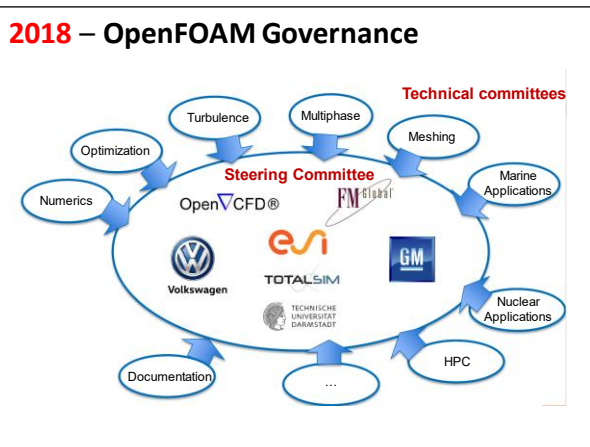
2018 – OpenFOAM Governance

Technical committees

Turbulence

Multiphase

Optimization

Meshing

Numerics

Marine Applications

Steering Committee

Open$\nabla$CFD®

FM Global

esi

Volkswagen

TOTALSIM

GM

TECHNISCHE UNIVERSITÄT DARMSTADT

Nuclear Applications

Documentation

...

HPC